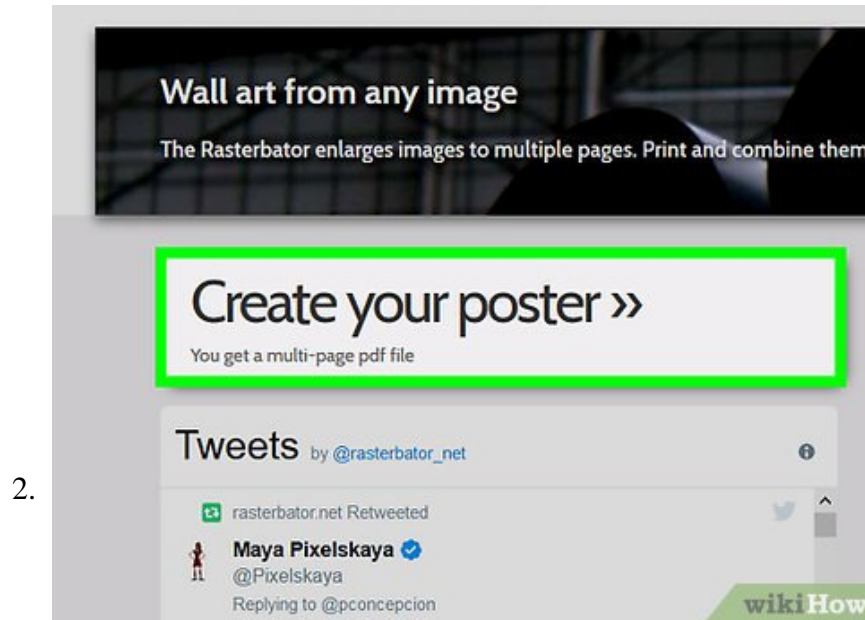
2.

Wall art from any image

The Rasterbator enlarges images to multiple pages. Print and combine them

Create your poster »

You get a multi-page pdf file

Tweets by @rasterbator_net

rasterbator.net Retweeted

Maya Pixelskaya

@Pixelskaya

Replying to @pconcepcion

wikiHow